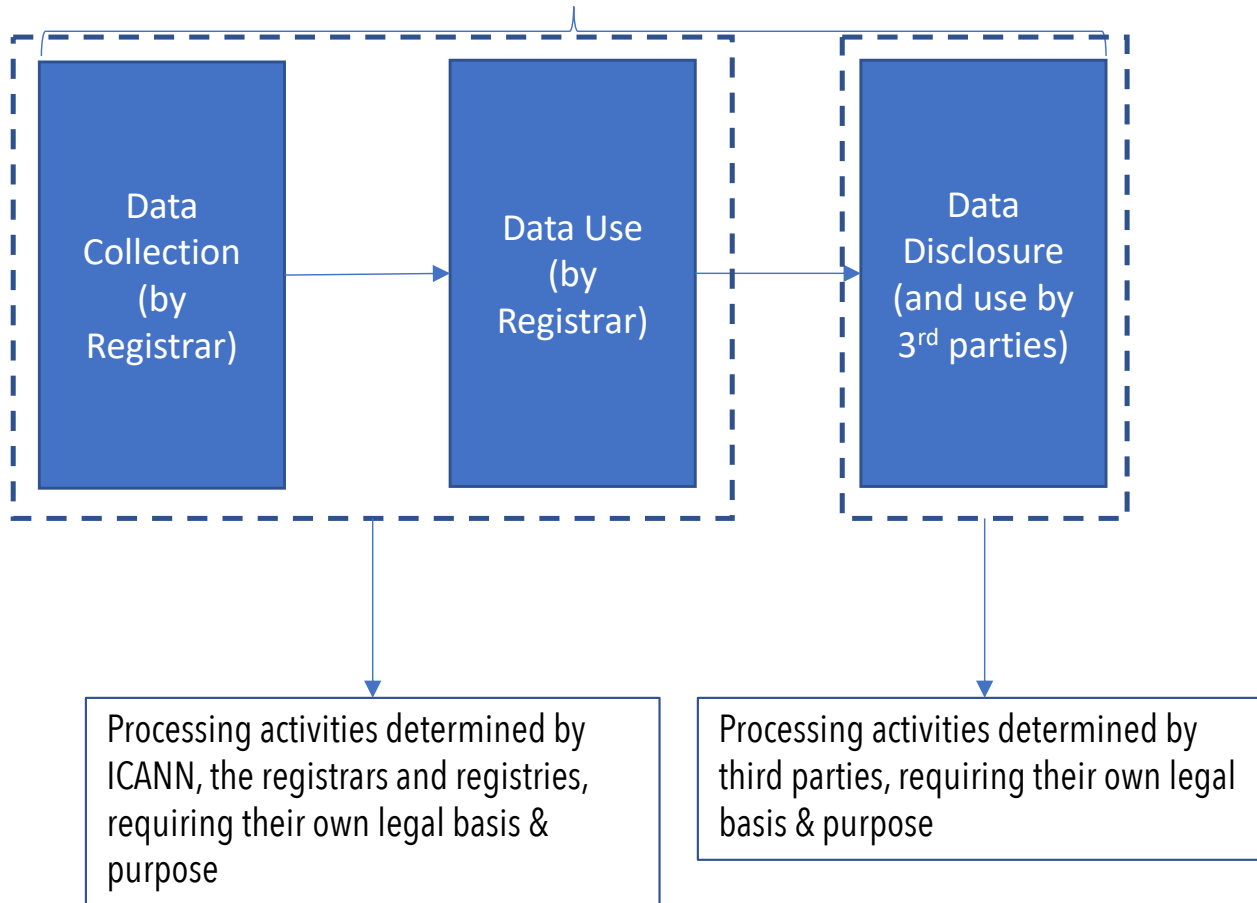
Data Collection (by Registrar)

Data Use (by Registrar)

Data Disclosure (and use by 3$^{rd}$ parties)

Processing activities determined by ICANN, the registrars and registries, requiring their own legal basis & purpose

Processing activities determined by third parties, requiring their own legal basis & purpose